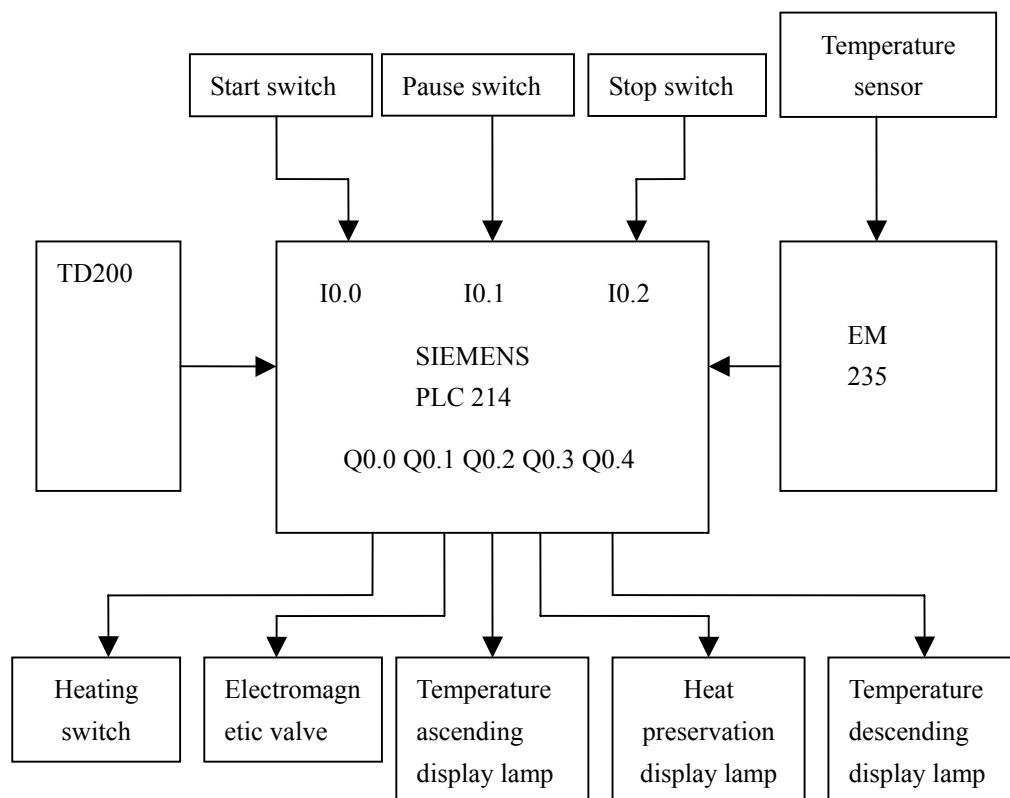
Start switch

Pause switch

Stop switch

Temperature sensor

TD200

I0.0 I0.1 I0.2

SIEMENS PLC 214

Q0.0 Q0.1 Q0.2 Q0.3 Q0.4

EM 235

Heating switch

Electromagnetic valve

Temperature ascending display lamp

Heat preservation display lamp

Temperature descending display lamp